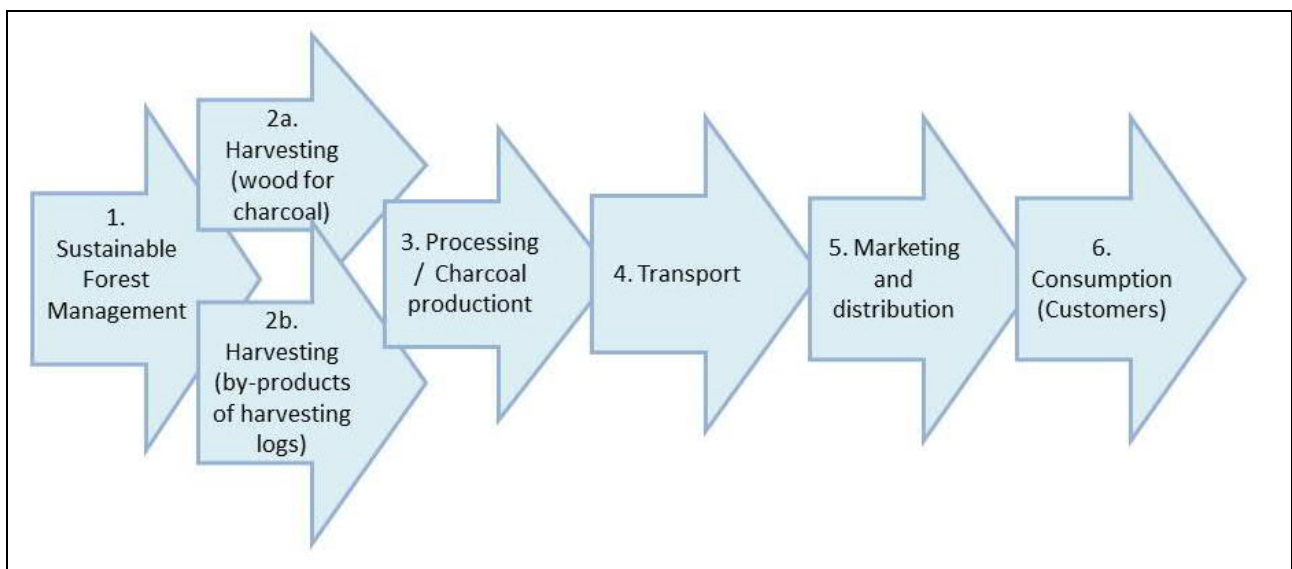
1. Sustainable Forest Management

2a. Harvesting (wood for charcoal)

2b. Harvesting (by-products of harvesting logs)

3. Processing / Charcoal productiont

4. Transport

5. Marketing and distribution

6. Consumption (Customers)